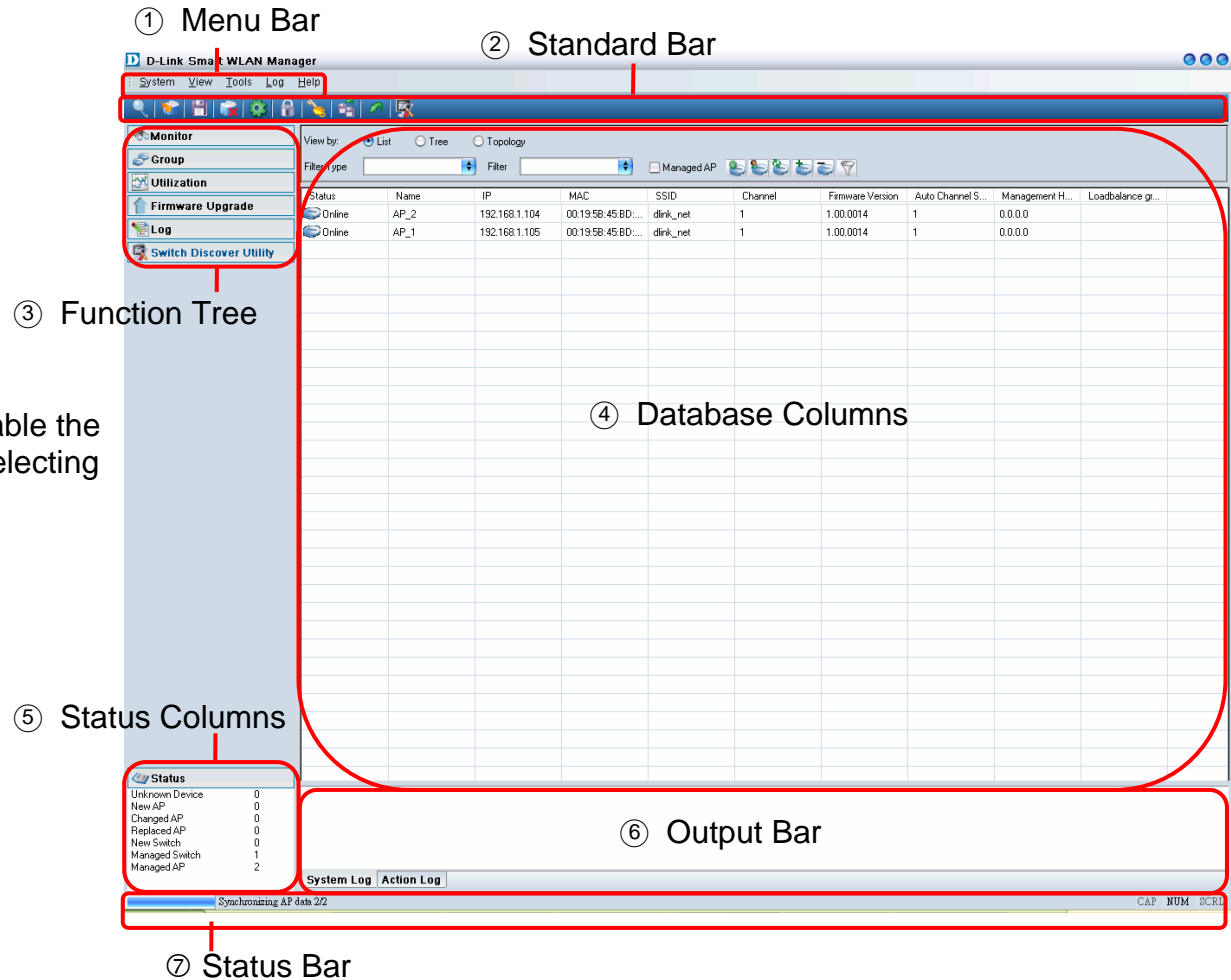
① Menu Bar

D-Link Smart WLAN Manager

② Standard Bar

System View Tools Log Help

Monitor
Group
Utilization
Firmware Upgrade
Log
Switch Discover Utility

③ Function Tree

able the
electing

View by: List Tree Topology

Filter type Filter Managed AP

| Status | Name | IP | MAC | SSID | Channel | Firmware Version | Auto Channel S... | Management H... | Loadbalance gr... |
|---|---|---|---|---|---|---|---|---|---|
| Online | AP_2 | 192.168.1.104 | 00:19:5B:45:BD:... | dlink_net | 1 | 1.00.0014 | 1 | 0.0.0.0 | |
| Online | AP_1 | 192.168.1.105 | 00:19:5B:45:BD:... | dlink_net | 1 | 1.00.0014 | 1 | 0.0.0.0 | |

④ Database Columns

⑤ Status Columns

Status
| Unknown Device | 0 |
|---|---|
| New AP | 0 |
| Changed AP | 0 |
| Replaced AP | 0 |
| New Switch | 0 |
| Managed Switch | 1 |
| Managed AP | 2 |

⑥ Output Bar

System Log Action Log

Synchronizing AP data 2/2

CAP NUM SCRL

⑦ Status Bar